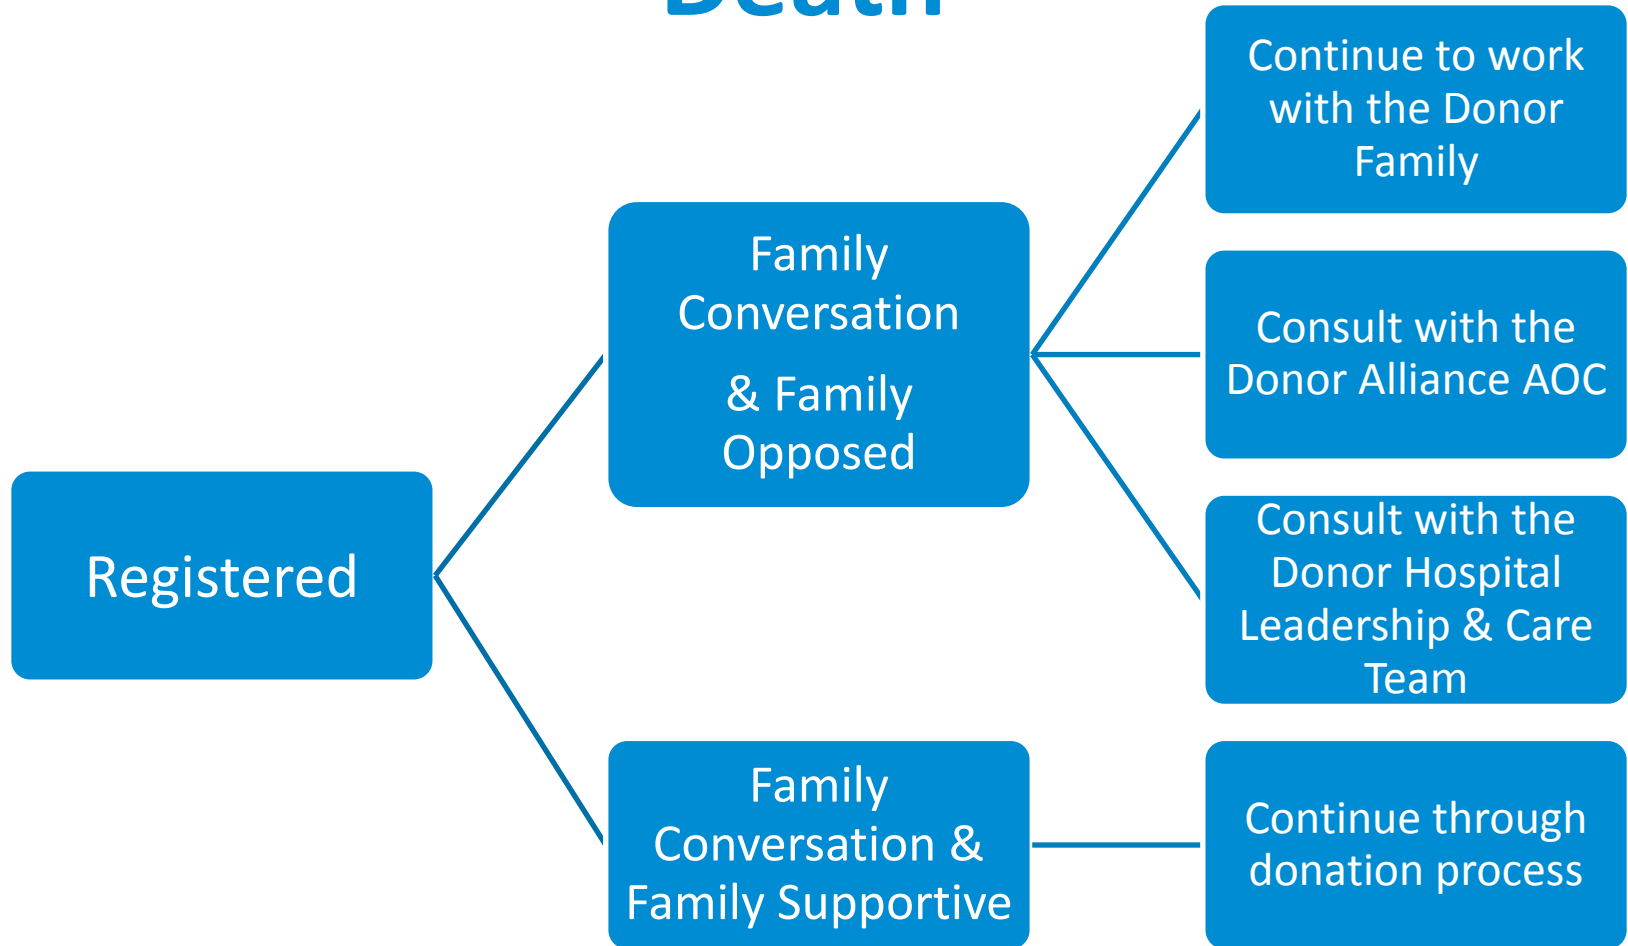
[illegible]

Registered

Family Conversation

& Family Opposed

Continue to work with the Donor Family

Consult with the Donor Alliance AOC

Consult with the Donor Hospital Leadership & Care Team

Family Conversation & Family Supportive

Continue through donation process